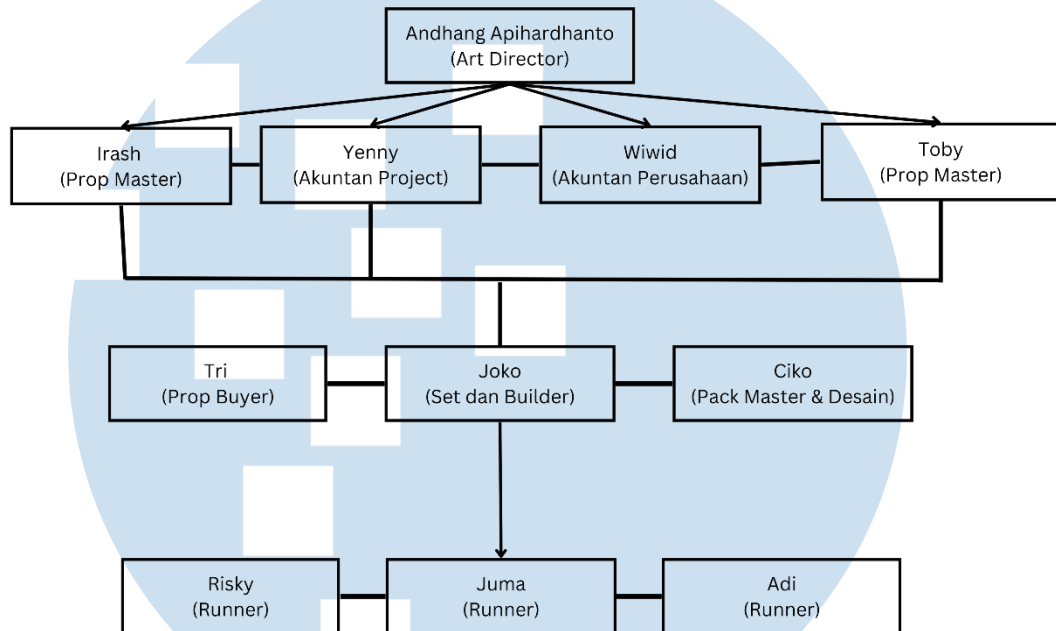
Andhang Apihardhanto
(Art Director)

Irash
(Prop Master)

Yenny
(Akuntan Project)

Wiwid
(Akuntan Perusahaan)

Toby
(Prop Master)

Tri
(Prop Buyer)

Joko
(Set dan Builder)

Ciko
(Pack Master & Desain)

Risky
(Runner)

Juma
(Runner)

Adi
(Runner)